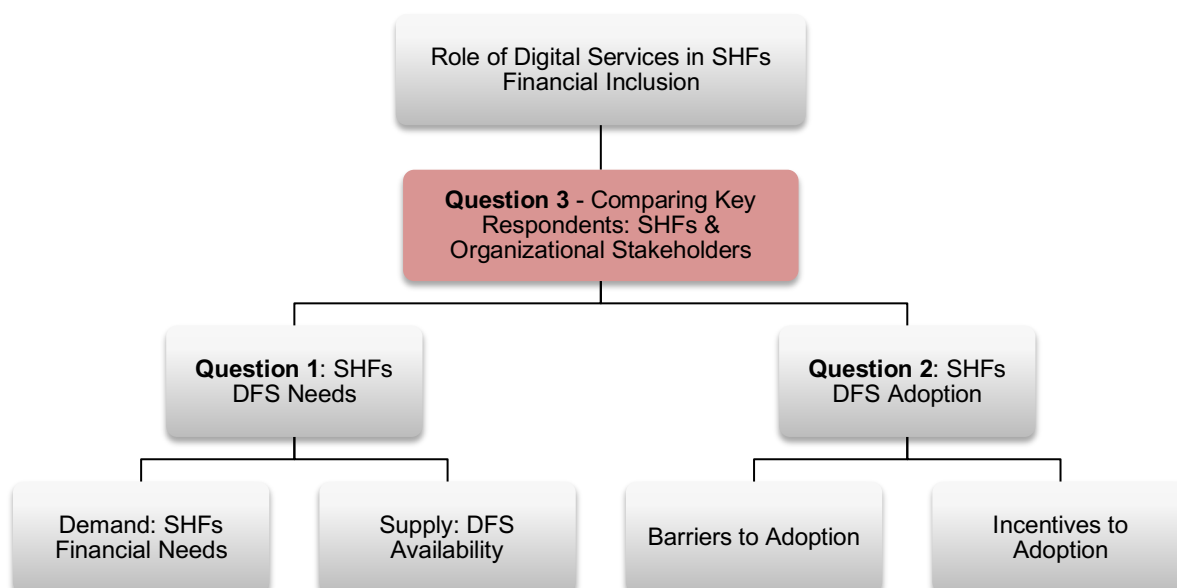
Role of Digital Services in SHFs Financial Inclusion

**Question 3** - Comparing Key Respondents: SHFs & Organizational Stakeholders

**Question 1**: SHFs DFS Needs

**Question 2**: SHFs DFS Adoption

Demand: SHFs Financial Needs

Supply: DFS Availability

Barriers to Adoption

Incentives to Adoption